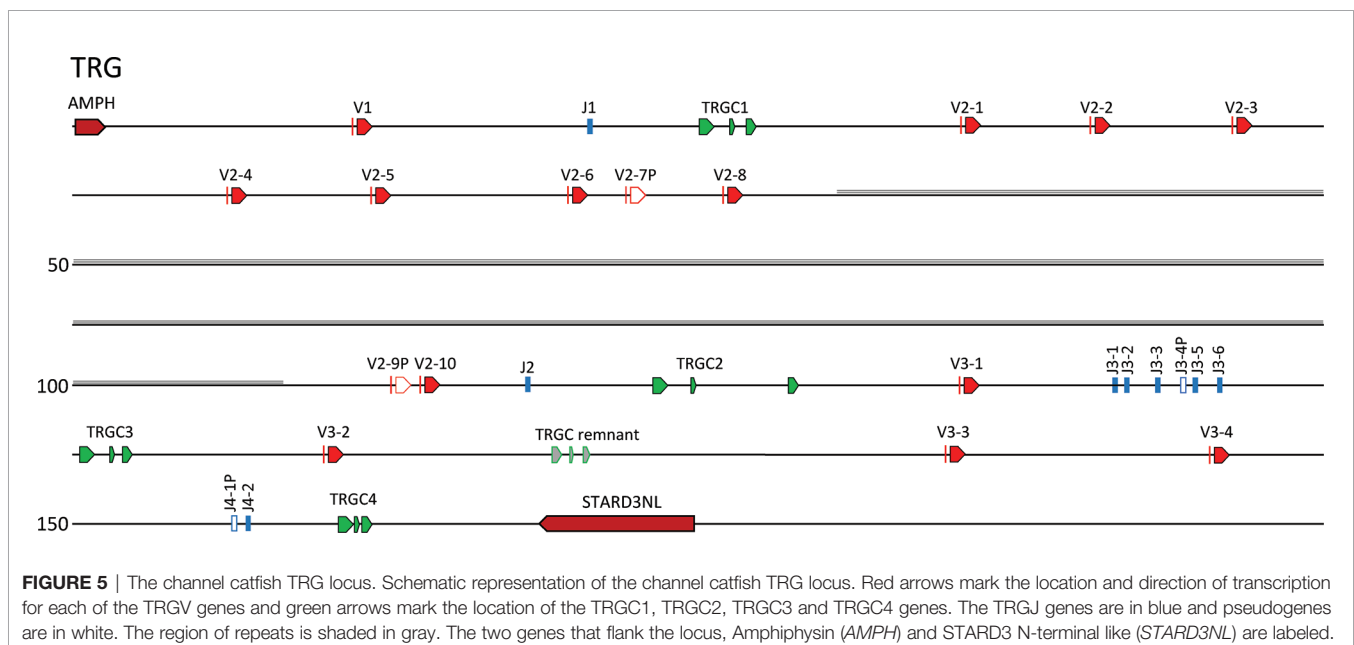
TRG

AMPH V1 J1 TRGC1 V2-1 V2-2 V2-3

V2-4 V2-5 V2-6 V2-7P V2-8

50

100 V2-9P V2-10 J2 TRGC2 V3-1 J3-1 J3-2 J3-3 J3-4P J3-5 J3-6

TRGC3 V3-2 TRGC remnant V3-3 V3-4

150 J4-1P J4-2 TRGC4 STARD3NL

**FIGURE 5** | The channel catfish TRG locus. Schematic representation of the channel catfish TRG locus. Red arrows mark the location and direction of transcription for each of the TRGV genes and green arrows mark the location of the TRGC1, TRGC2, TRGC3 and TRGC4 genes. The TRGJ genes are in blue and pseudogenes are in white. The region of repeats is shaded in gray. The two genes that flank the locus, Amphiphysin (*AMPH*) and STARD3 N-terminal like (*STARD3NL*) are labeled.